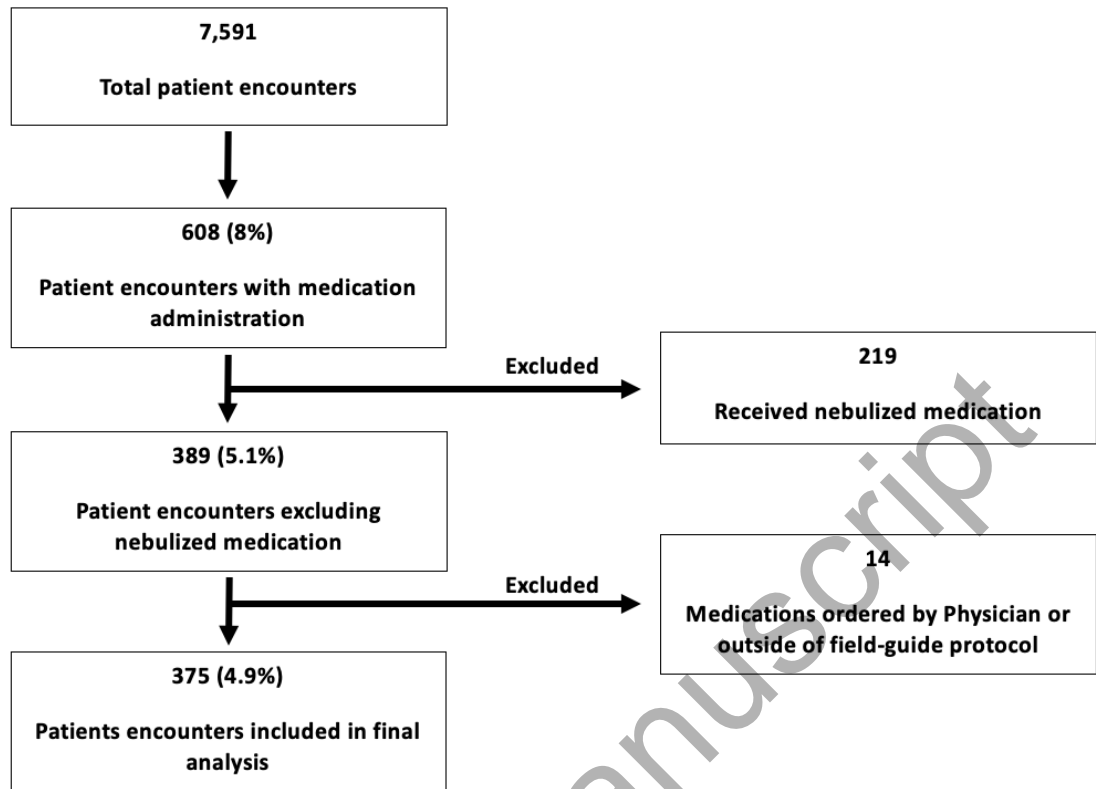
7,591

Total patient encounters

608 (8%)

Patient encounters with medication administration

Excluded

219

Received nebulized medication

389 (5.1%)

Patient encounters excluding nebulized medication

Excluded

14

Medications ordered by Physician or outside of field-guide protocol

375 (4.9%)

Patients encounters included in final analysis

anuscript